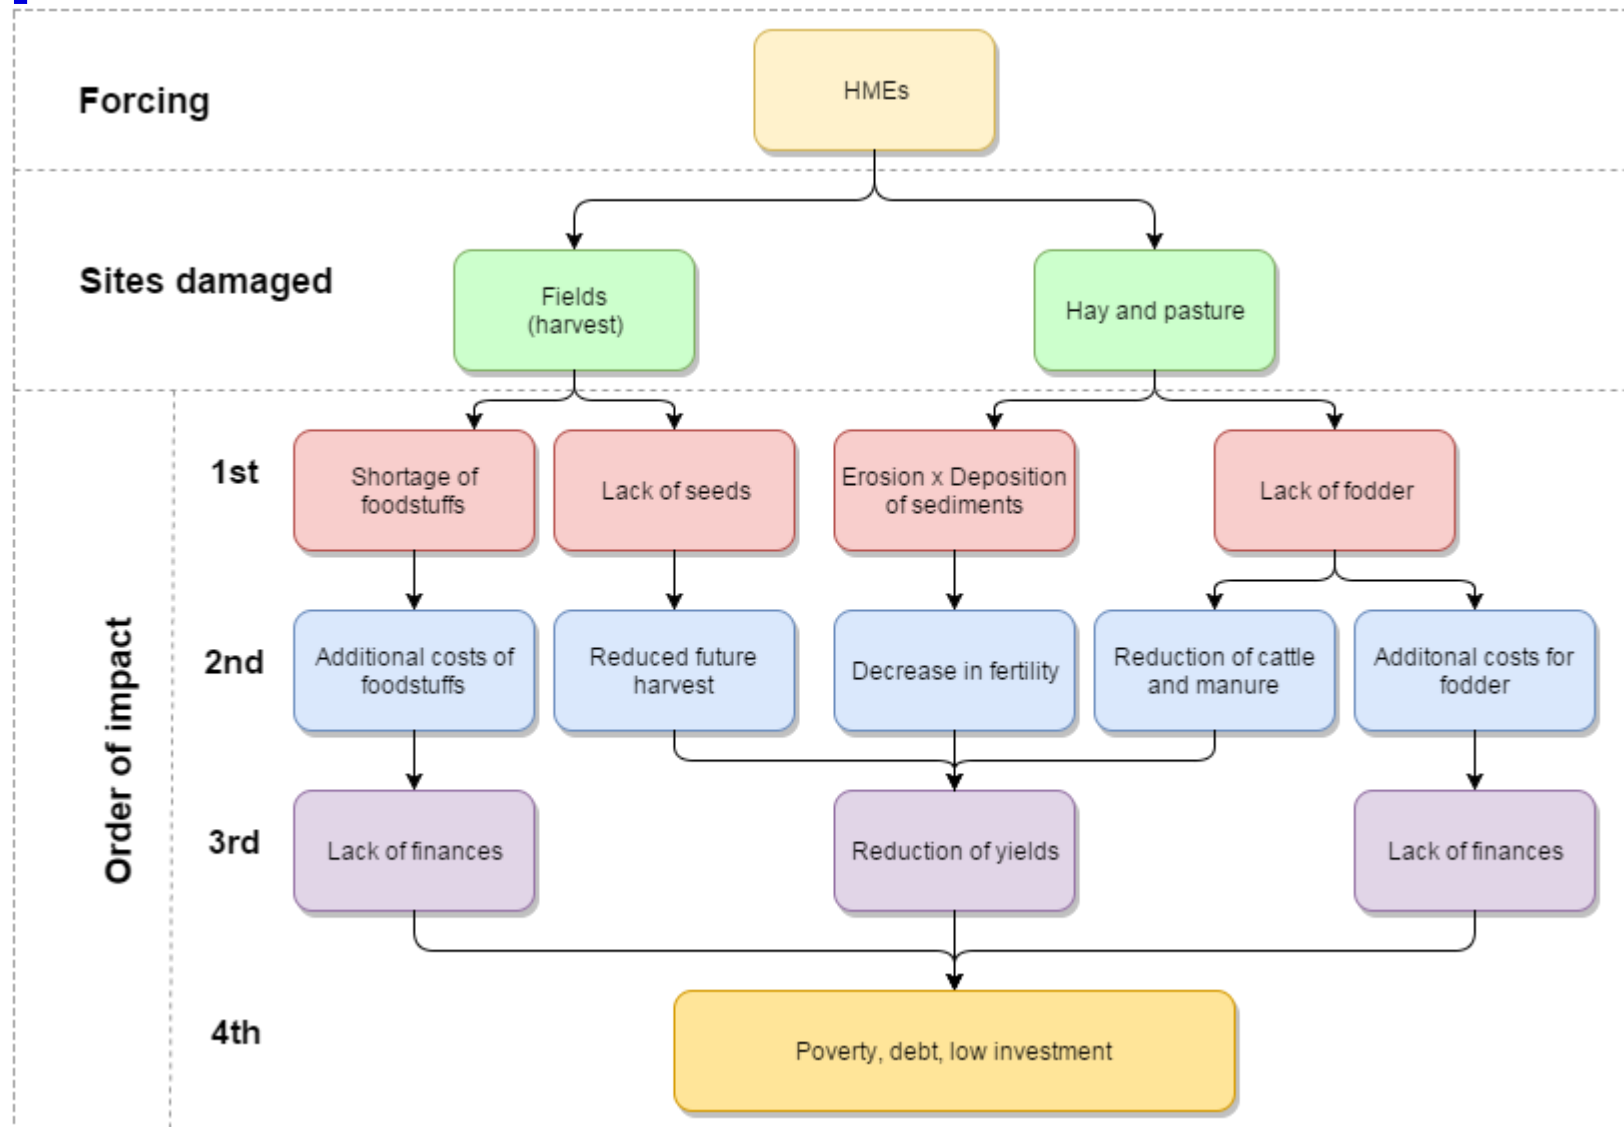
Forcing

HMEs

Sites damaged

Fields (harvest)

Hay and pasture

Order of impact

1st

Shortage of foodstuffs

Lack of seeds

Erosion x Deposition of sediments

Lack of fodder

2nd

Additional costs of foodstuffs

Reduced future harvest

Decrease in fertility

Reduction of cattle and manure

Additonal costs for fodder

3rd

Lack of finances

Reduction of yields

Lack of finances

4th

Poverty, debt, low investment